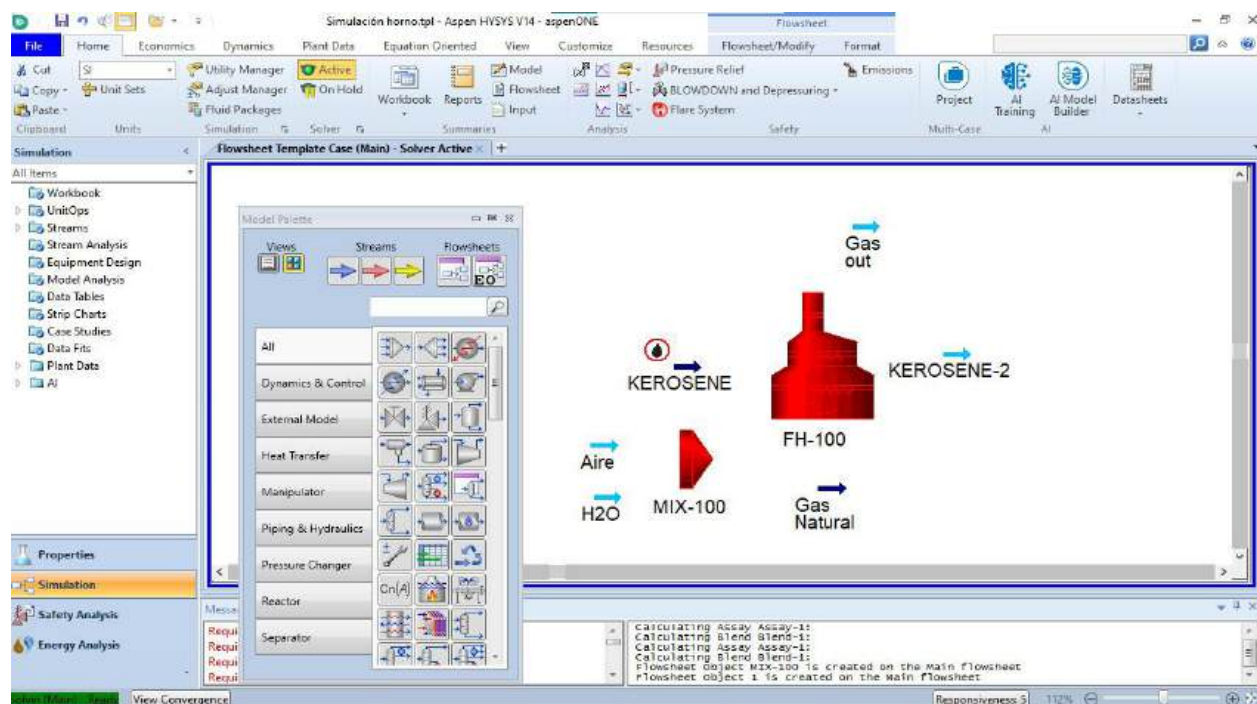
Simulación horno.tpl - Aspen HYSYS V14 - aspenONE

Flowsheet

File Home Economics Dynamics Plant Data Equation Oriented View Customize Resources Flowsheet/Modify Format

Cut Copy Paste Clipboard
SI Unit Sets Units
Utility Manager Adjust Manager Fluid Packages Simulation
Active On Hold Solver
Workbook Reports Summaries
Model Flowsheet Input
Analysis
Pressure Relief BLOWDOWN and Depressuring Flare System Safety
Emissions
Project Multi-Case
AI Training AI Model Builder AI
Datasheets

Simulation
All Items
Workbook
UnitOps
Streams
Stream Analysis
Equipment Design
Model Analysis
Data Tables
Strip Charts
Case Studies
Data Fits
Plant Data
AI

Flowsheet Template Case (Main) - Solver Active

Model Palette
Views Streams Flowsheets
EO
All
Dynamics & Control
External Model
Heat Transfer
Manipulator
Piping & Hydraulics
Pressure Changer
Reactor
Separator

Gas out
KEROSENE
KEROSENE-2
FH-100
Aire
H2O
MIX-100
Gas Natural

Properties
Simulation
Safety Analysis
Energy Analysis

Messa
Requi
Requi
Requi
Requi

Calculating Assay Assay-1:
Calculating Blend Blend-1:
Calculating Assay Assay-1:
Calculating Blend Blend-1:
Flowsheet object MIX-100 is created on the Main flowsheet
Flowsheet object 1 is created on the Main flowsheet

View Convergence
Responsiveness 5 112%